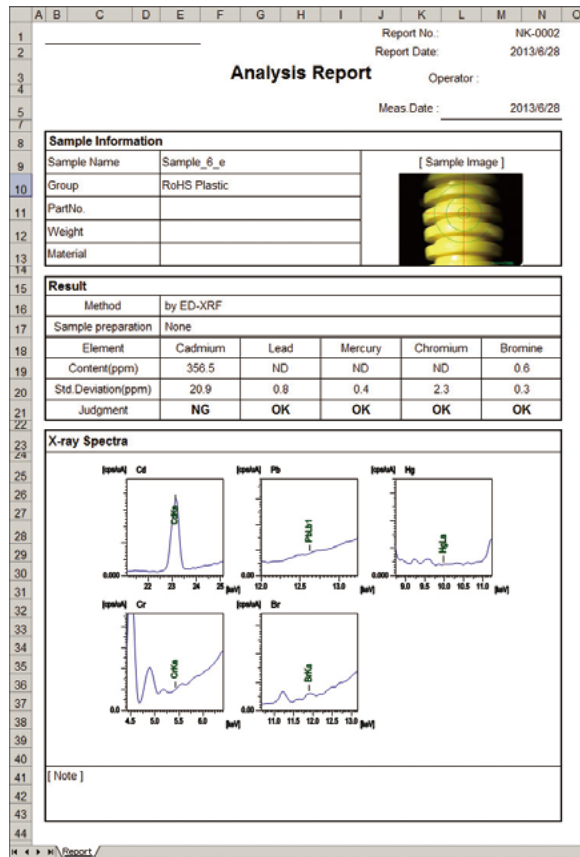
| A | B | C | D | E | F | G | H | I | J | K | L | M | N | O |
|---|---|---|---|---|---|---|---|---|---|---|---|---|---|---|

Report No.: NK-0002
Report Date: 2013/6/28

Analysis Report

Operator :

Meas.Date : 2013/6/28

Sample Information

| Sample Name | Sample_6_e | [ Sample Image ] |
|---|---|---|
| Group | RoHS Plastic | |
| PartNo. | | |
| Weight | | |
| Material | | |

Result

| Method | by ED-XRF | | | | |
|---|---|---|---|---|---|
| Sample preparation | None | | | | |
| Element | Cadmium | Lead | Mercury | Chromium | Bromine |
| Content(ppm) | 356.5 | ND | ND | ND | 0.6 |
| Std.Deviation(ppm) | 20.9 | 0.8 | 0.4 | 2.3 | 0.3 |
| Judgment | NG | OK | OK | OK | OK |

X-ray Spectra

[cps/uA] Cd
CdKa
0.000
22 23 24 25 [keV]

[cps/uA] Pb
PbLb1
0.000
12.0 12.5 13.0 [keV]

[cps/uA] Hg
HgLa
0.000
9.0 9.5 10.0 10.5 11.0 [keV]

[cps/uA] Cr
CrKa
0.0
4.5 5.0 5.5 6.0 [keV]

[cps/uA] Br
BrKa
0.0
11.0 11.5 12.0 12.5 13.0 [keV]

[ Note ]

Report